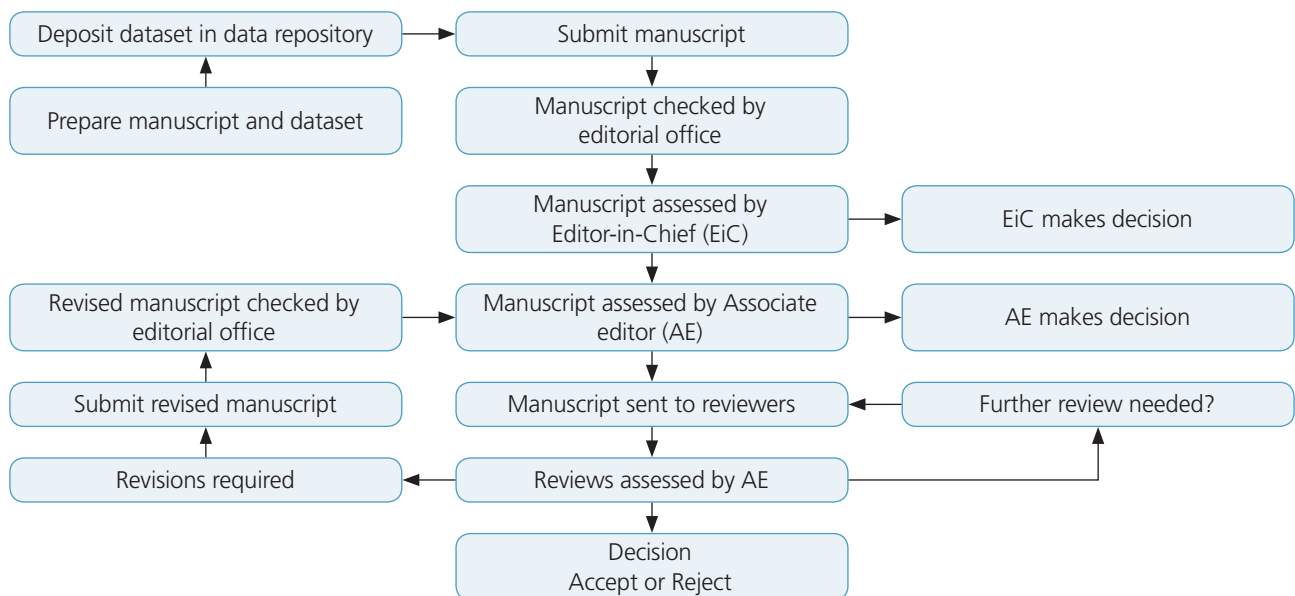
Prepare manuscript and dataset

Deposit dataset in data repository

Submit manuscript

Manuscript checked by editorial office

Manuscript assessed by Editor-in-Chief (EiC)

EiC makes decision

Manuscript assessed by Associate editor (AE)

AE makes decision

Manuscript sent to reviewers

Reviews assessed by AE

Further review needed?

Revisions required

Submit revised manuscript

Revised manuscript checked by editorial office

Decision
Accept or Reject